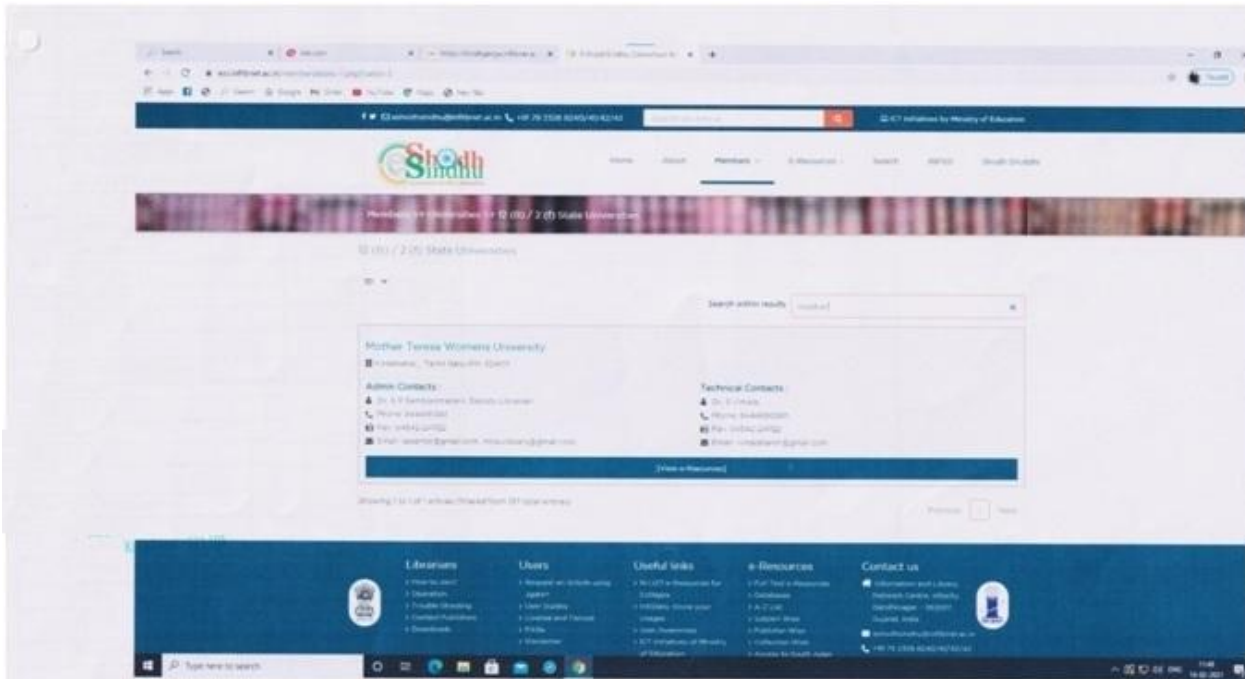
Shodh Sindhu

Home About Members e-Resources Search INFED Shodh Sindhu

ICT Initiatives by Ministry of Education

Members >> Universities >> 12 (B) / 2 (f) State Universities

12 (B) / 2 (f) State Universities

Search within results

Mother Teresa Womens University

Kodaikanal, Tamil Nadu

Admin Contacts :

Dr. S.P. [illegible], Deputy Librarian

Phone: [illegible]

Fax: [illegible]

Email: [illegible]

Technical Contacts :

Dr. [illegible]

Phone: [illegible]

Fax: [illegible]

Email: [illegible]

[View e-Resources]

Showing 1 to 1 of 1 entries (filtered from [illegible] total entries)

Previous 1 Next

Librarians

Users

Useful links

e-Resources

Contact us

Type here to search